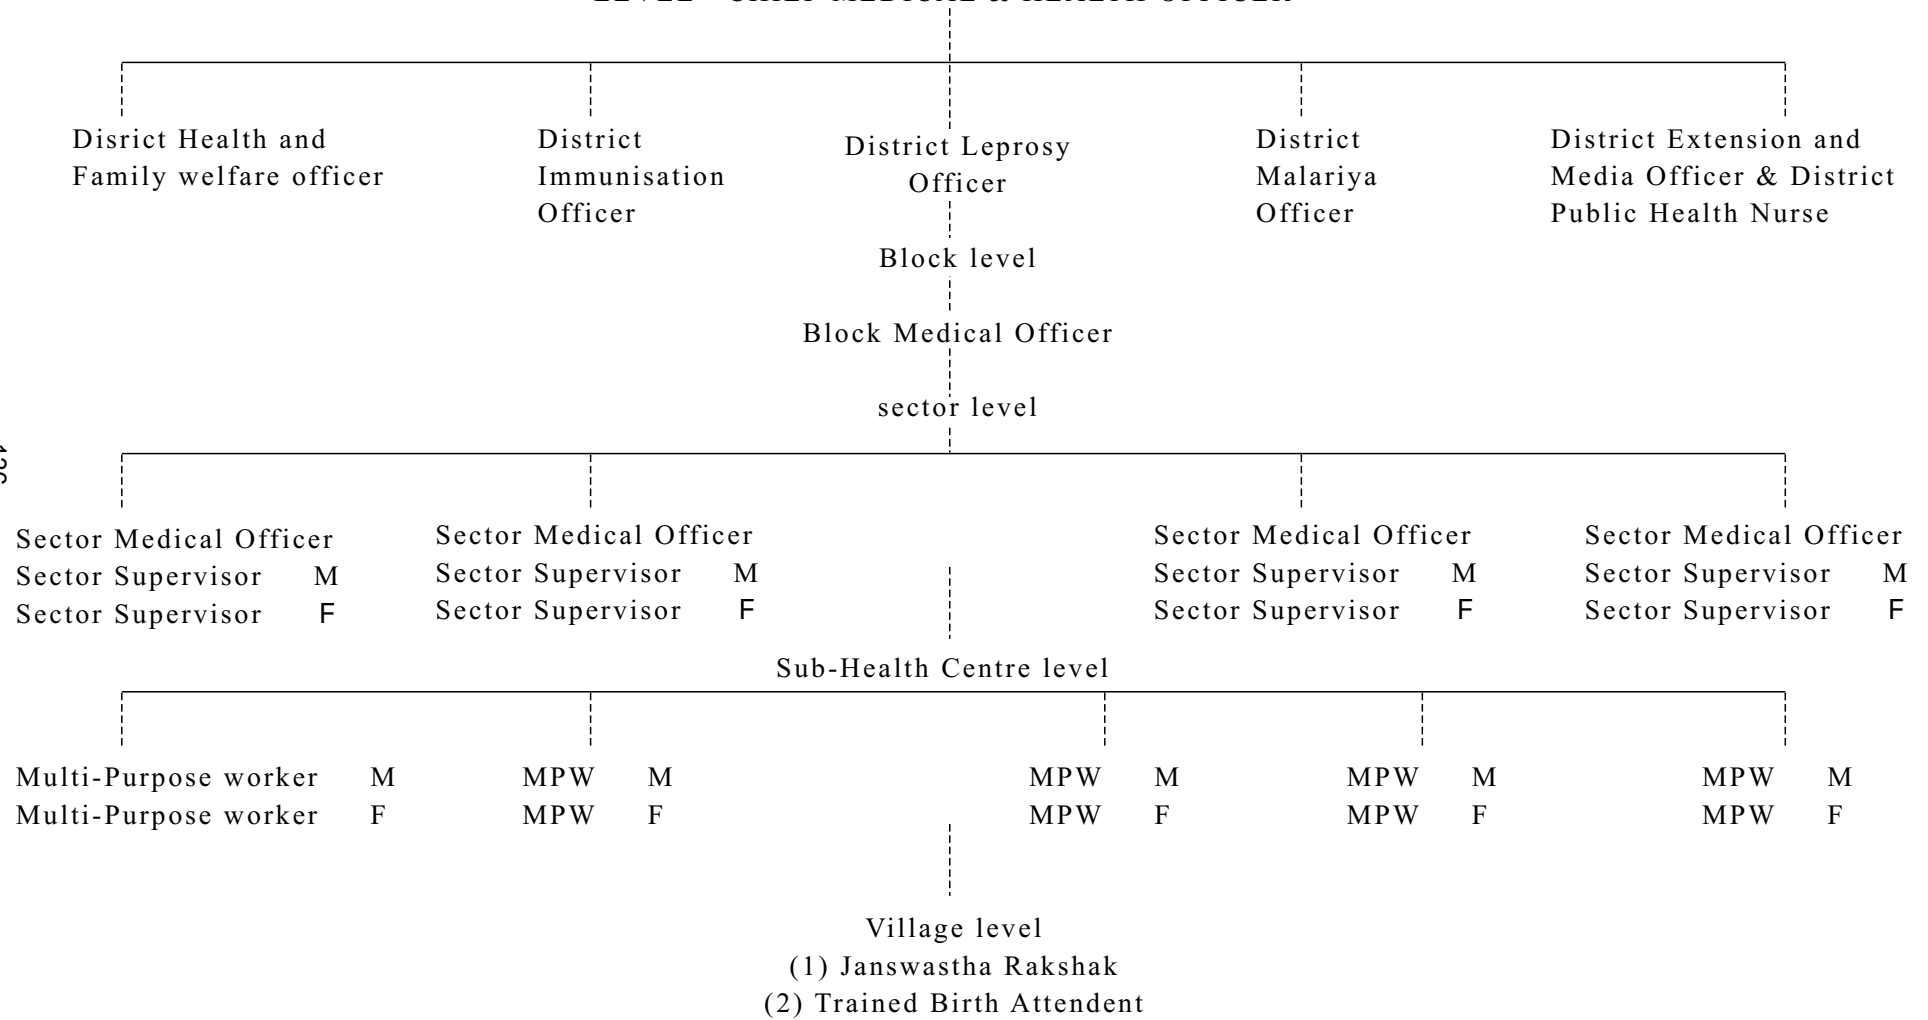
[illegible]

Disrict Health and Family welfare officer

District Immunisation Officer

District Leprosy Officer

District Malariya Officer

District Extension and Media Officer & District Public Health Nurse

Block level

Block Medical Officer

sector level

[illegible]

Sector Medical Officer
Sector Supervisor M
Sector Supervisor F

Sector Medical Officer
Sector Supervisor M
Sector Supervisor F

Sector Medical Officer
Sector Supervisor M
Sector Supervisor F

Sector Medical Officer
Sector Supervisor M
Sector Supervisor F

Sub-Health Centre level

Multi-Purpose worker M
Multi-Purpose worker F

MPW M
MPW F

MPW M
MPW F

MPW M
MPW F

MPW M
MPW F

Village level
(1) Janswastha Rakshak
(2) Trained Birth Attendent